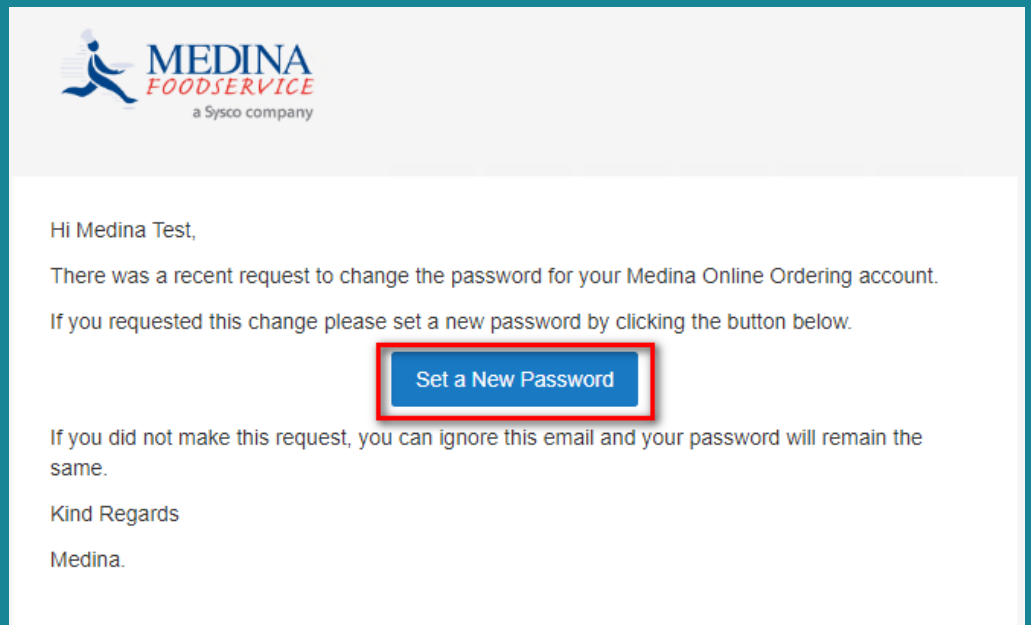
MEDINA
FOODSERVICE
a Sysco company

Hi Medina Test,

There was a recent request to change the password for your Medina Online Ordering account.

If you requested this change please set a new password by clicking the button below.

Set a New Password

If you did not make this request, you can ignore this email and your password will remain the same.

Kind Regards

Medina.